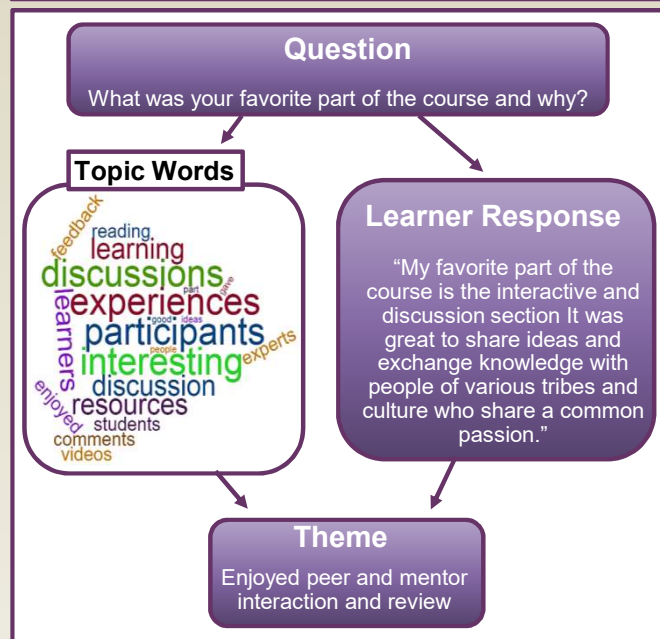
Question

What was your favorite part of the course and why?

Topic Words

feedback
reading
learning
discussions
give
part
experiences
learners
participants
good
ideas
people
interesting
experts
enjoyed
discussion
resources
students
comments
videos

Learner Response

“My favorite part of the course is the interactive and discussion section It was great to share ideas and exchange knowledge with people of various tribes and culture who share a common passion.”

Theme

Enjoyed peer and mentor interaction and review